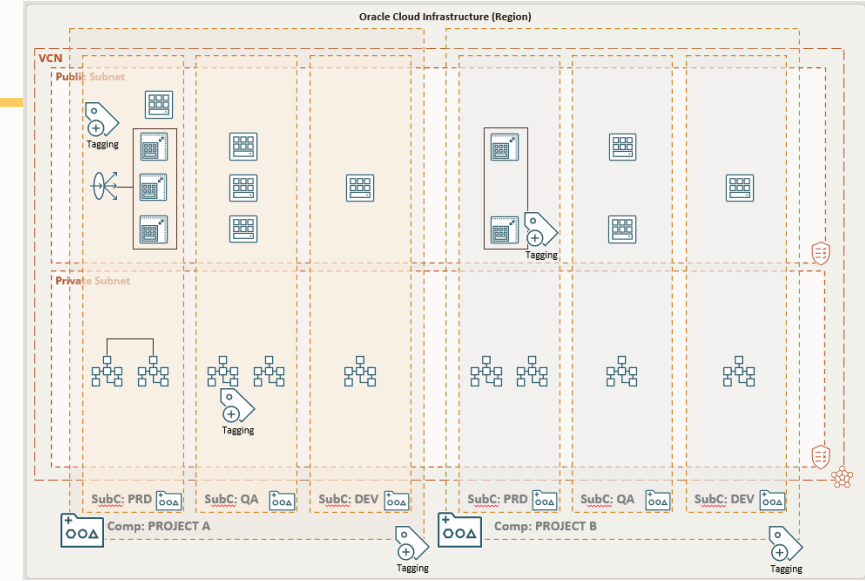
Oracle Cloud Infrastructure (Region)

VCN

Public Subnet

Tagging

Tagging

Private Subnet

Tagging

SubC: PRD

SubC: QA

SubC: DEV

SubC: PRD

SubC: QA

SubC: DEV

Comp: PROJECT A

Comp: PROJECT B

Tagging

Tagging